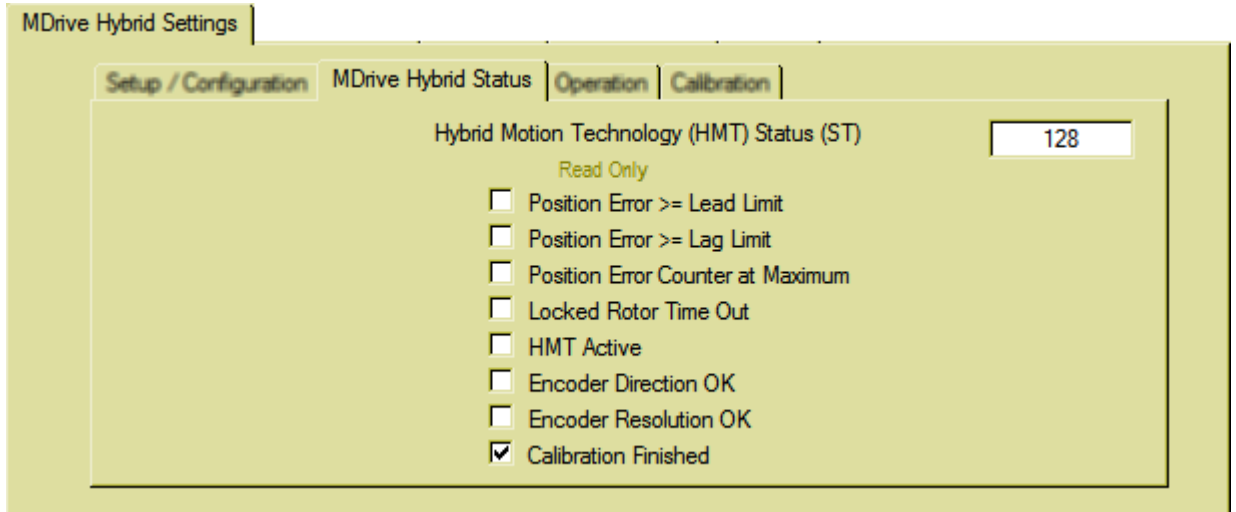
MDrive Hybrid Settings

Setup / Configuration | MDrive Hybrid Status | Operation | Calibration

Hybrid Motion Technology (HMT) Status (ST)

128

Read Only

☐ Position Error >= Lead Limit
☐ Position Error >= Lag Limit
☐ Position Error Counter at Maximum
☐ Locked Rotor Time Out
☐ HMT Active
☐ Encoder Direction OK
☐ Encoder Resolution OK
☑ Calibration Finished